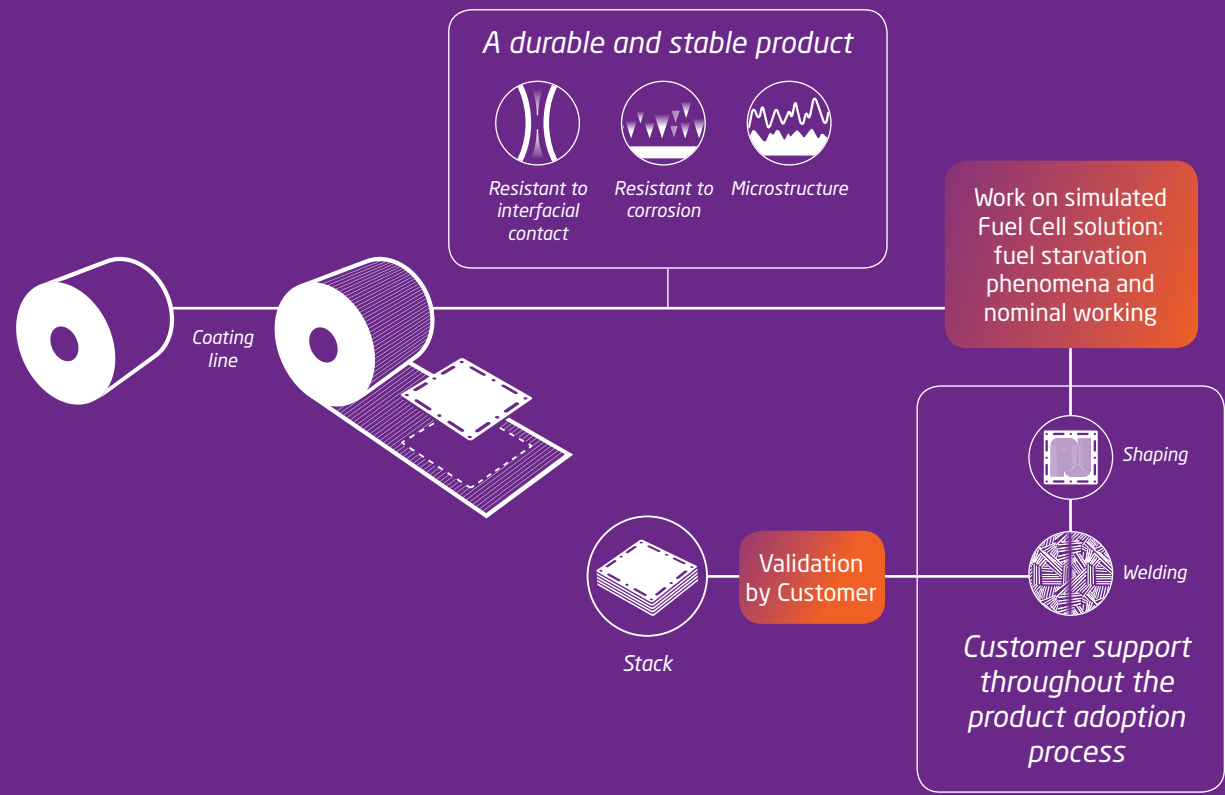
A durable and stable product

Resistant to interfacial contact

Resistant to corrosion

Microstructure

Work on simulated Fuel Cell solution: fuel starvation phenomena and nominal working

Coating line

Shaping

Welding

Stack

Validation by Customer

Customer support throughout the product adoption process